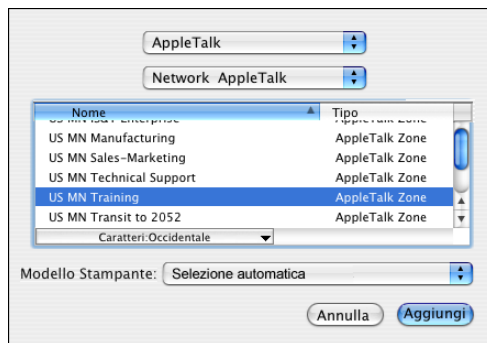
AppleTalk

Network AppleTalk

| Nome | Tipo |
|---|---|
| US MN IS&T Enterprise | AppleTalk Zone |
| US MN Manufacturing | AppleTalk Zone |
| US MN Sales-Marketing | AppleTalk Zone |
| US MN Technical Support | AppleTalk Zone |
| US MN Training | AppleTalk Zone |
| US MN Transit to 2052 | AppleTalk Zone |

Caratteri:Occidentale

Modello Stampante: Selezione automatica

Annulla Aggiungi